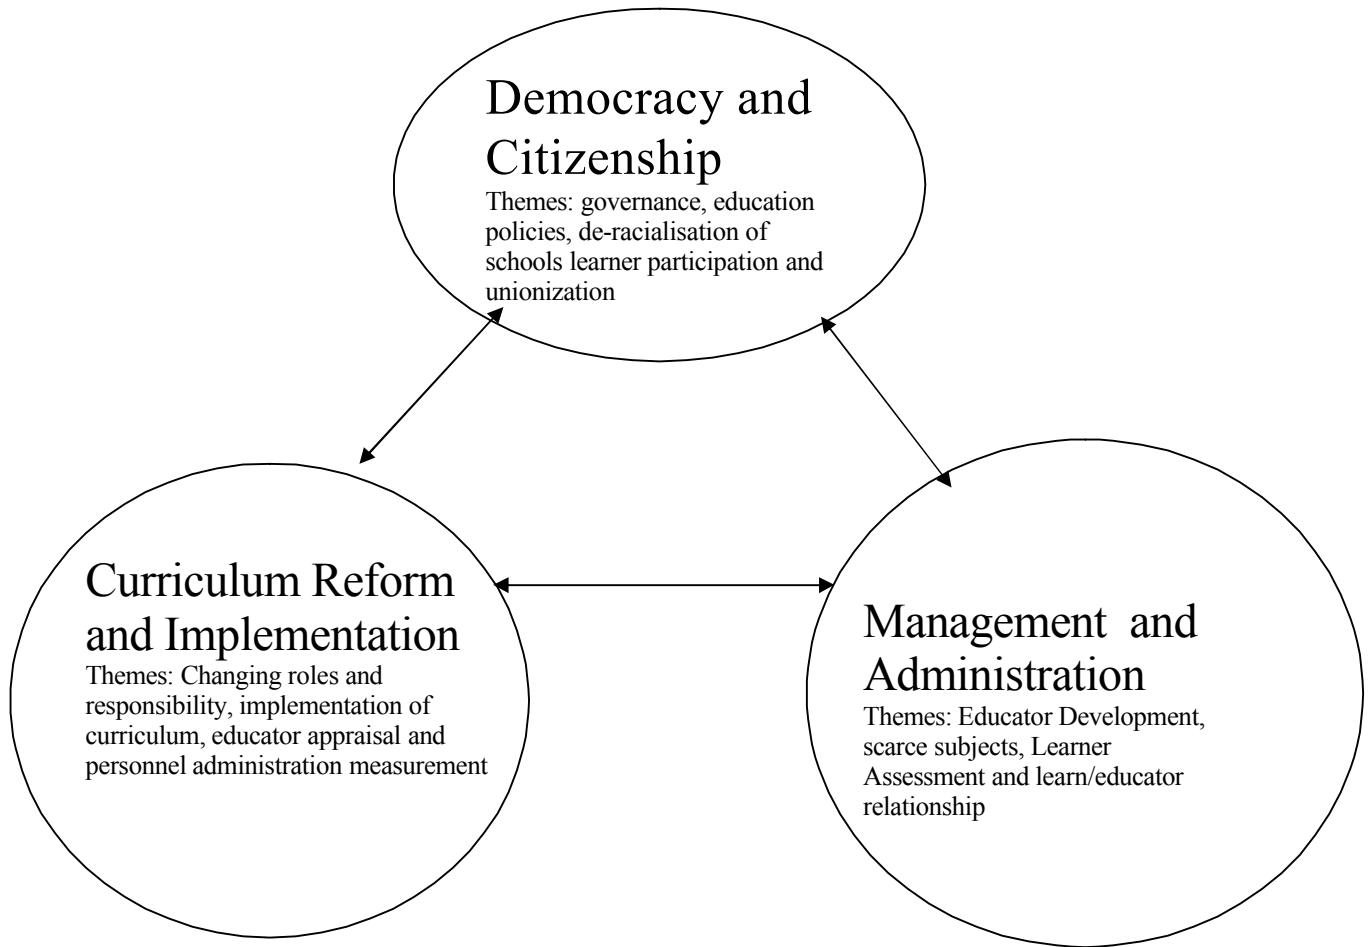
Democracy and Citizenship
Themes: governance, education policies, de-racialisation of schools learner participation and unionization

Curriculum Reform and Implementation
Themes: Changing roles and responsibility, implementation of curriculum, educator appraisal and personnel administration measurement

Management and Administration
Themes: Educator Development, scarce subjects, Learner Assessment and learn/educator relationship